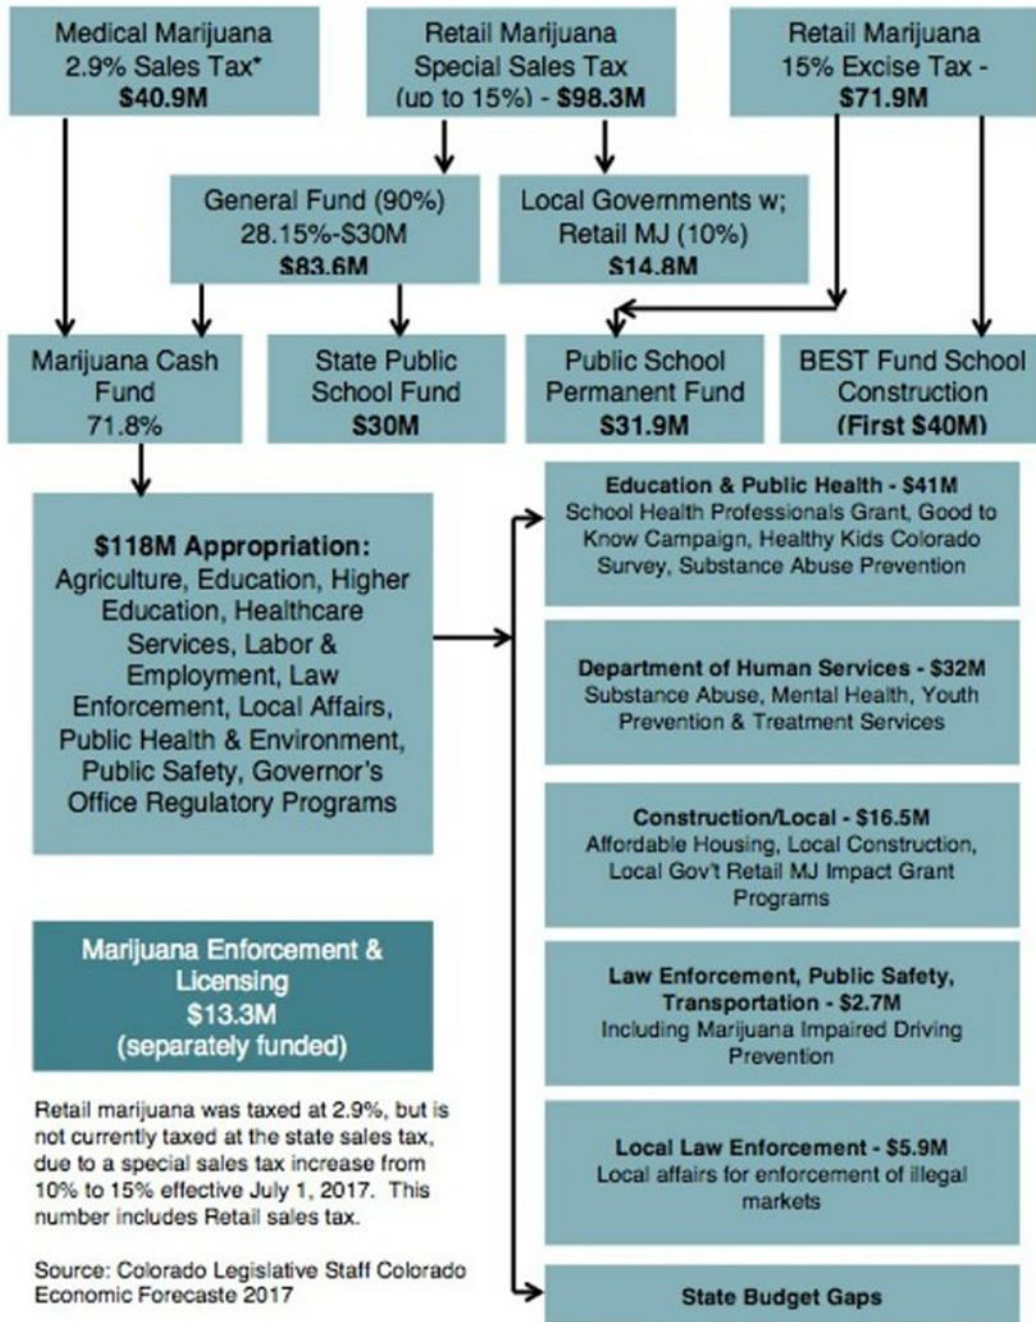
Medical Marijuana
2.9% Sales Tax*
**$40.9M**

Retail Marijuana
Special Sales Tax
(up to 15%) - **$98.3M**

Retail Marijuana
15% Excise Tax -
**$71.9M**

General Fund (90%)
28.15%-$30M
**$83.6M**

Local Governments w;
Retail MJ (10%)
**$14.8M**

Marijuana Cash Fund
71.8%

State Public School Fund
**$30M**

Public School Permanent Fund
**$31.9M**

BEST Fund School Construction
**(First $40M)**

**$118M Appropriation:**
Agriculture, Education, Higher Education, Healthcare Services, Labor & Employment, Law Enforcement, Local Affairs, Public Health & Environment, Public Safety, Governor's Office Regulatory Programs

**Education & Public Health - $41M**
School Health Professionals Grant, Good to Know Campaign, Healthy Kids Colorado Survey, Substance Abuse Prevention

**Department of Human Services - $32M**
Substance Abuse, Mental Health, Youth Prevention & Treatment Services

**Construction/Local - $16.5M**
Affordable Housing, Local Construction, Local Gov't Retail MJ Impact Grant Programs

**Law Enforcement, Public Safety, Transportation - $2.7M**
Including Marijuana Impaired Driving Prevention

**Local Law Enforcement - $5.9M**
Local affairs for enforcement of illegal markets

**State Budget Gaps**

Marijuana Enforcement & Licensing
$13.3M
(separately funded)

Retail marijuana was taxed at 2.9%, but is not currently taxed at the state sales tax, due to a special sales tax increase from 10% to 15% effective July 1, 2017. This number includes Retail sales tax.

Source: Colorado Legislative Staff Colorado Economic Forecaste 2017